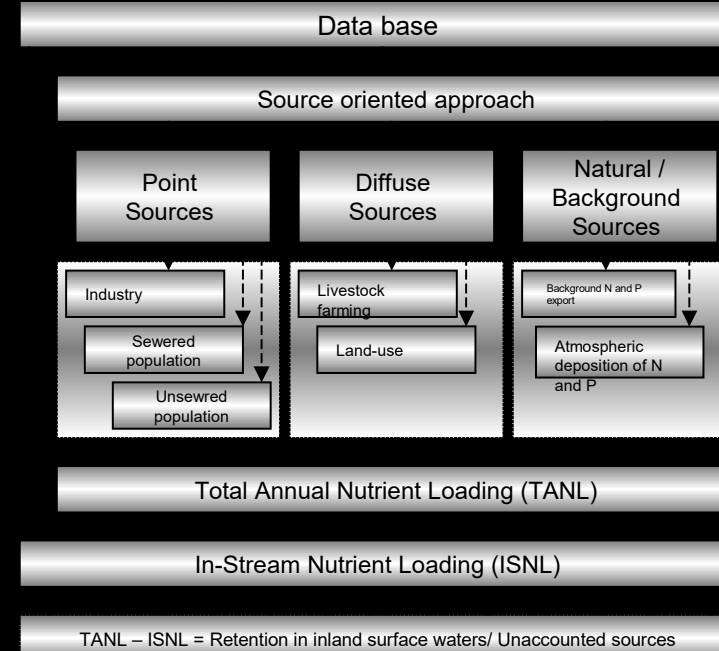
Data base

Source oriented approach

Point Sources

Diffuse Sources

Natural / Background Sources

Industry

Sewered population

Unsewred population

Livestock farming

Land-use

Background N and P export

Atmospheric deposition of N and P

Total Annual Nutrient Loading (TANL)

In-Stream Nutrient Loading (ISNL)

TANL – ISNL = Retention in inland surface waters/ Unaccounted sources